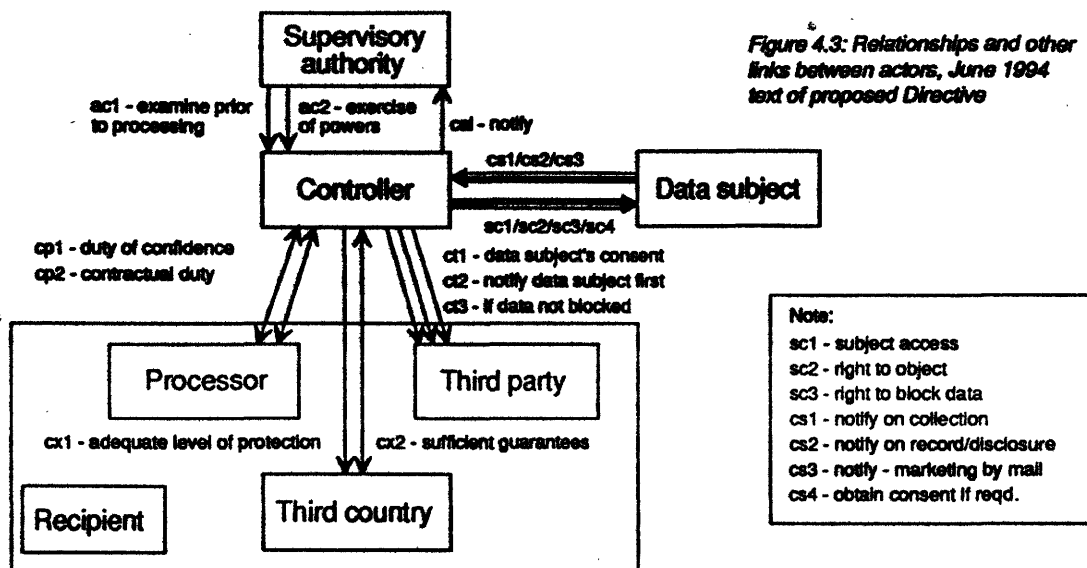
Supervisory authority

Figure 4.3: Relationships and other links between actors, June 1994 text of proposed Directive

ac1 - examine prior to processing

ac2 - exercise of powers

cal - notify

cs1/cs2/cs3

Controller

Data subject

sc1/sc2/sc3/sc4

cp1 - duty of confidence
cp2 - contractual duty

ct1 - data subject's consent
ct2 - notify data subject first
ct3 - if data not blocked

Note:
sc1 - subject access
sc2 - right to object
sc3 - right to block data
cs1 - notify on collection
cs2 - notify on record/disclosure
cs3 - notify - marketing by mail
cs4 - obtain consent if reqd.

Processor

Third party

cx1 - adequate level of protection

cx2 - sufficient guarantees

Third country

Recipient